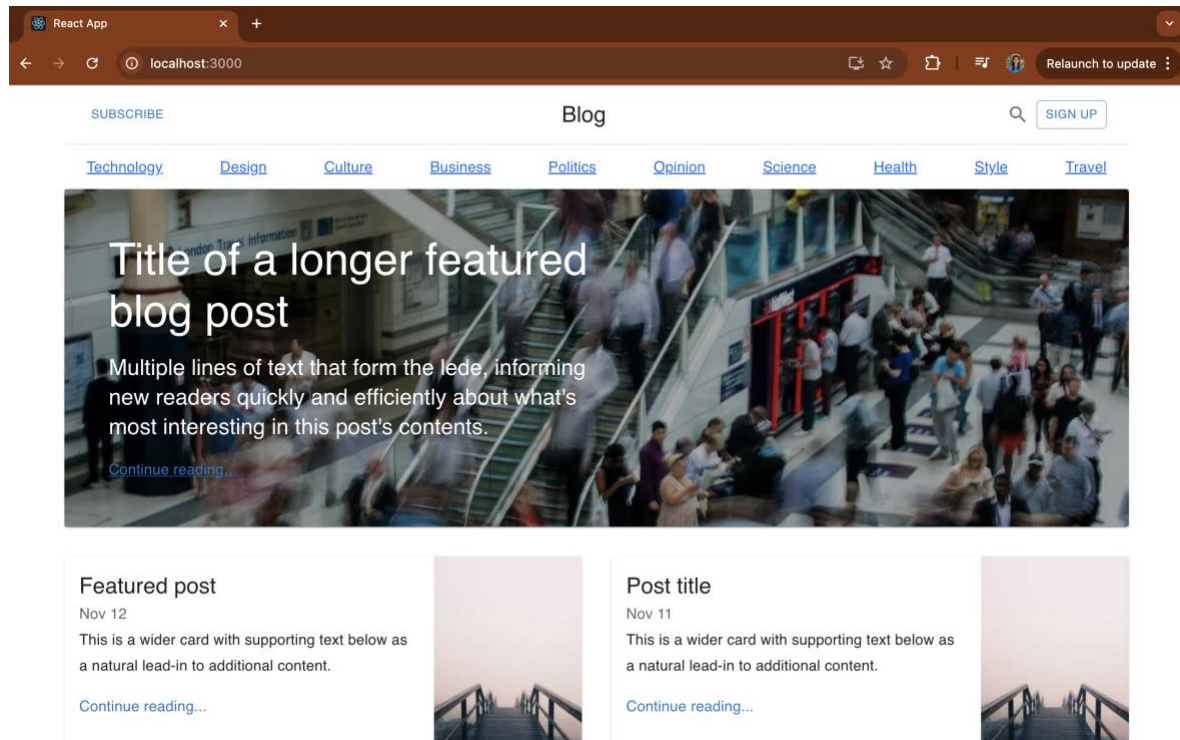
React App

localhost:3000

Relaunch to update

SUBSCRIBE

Blog

SIGN UP

Technology Design Culture Business Politics Opinion Science Health Style Travel

Title of a longer featured blog post

Multiple lines of text that form the lede, informing new readers quickly and efficiently about what's most interesting in this post's contents.

Continue reading...

Featured post

Nov 12

This is a wider card with supporting text below as a natural lead-in to additional content.

Continue reading...

Post title

Nov 11

This is a wider card with supporting text below as a natural lead-in to additional content.

Continue reading...